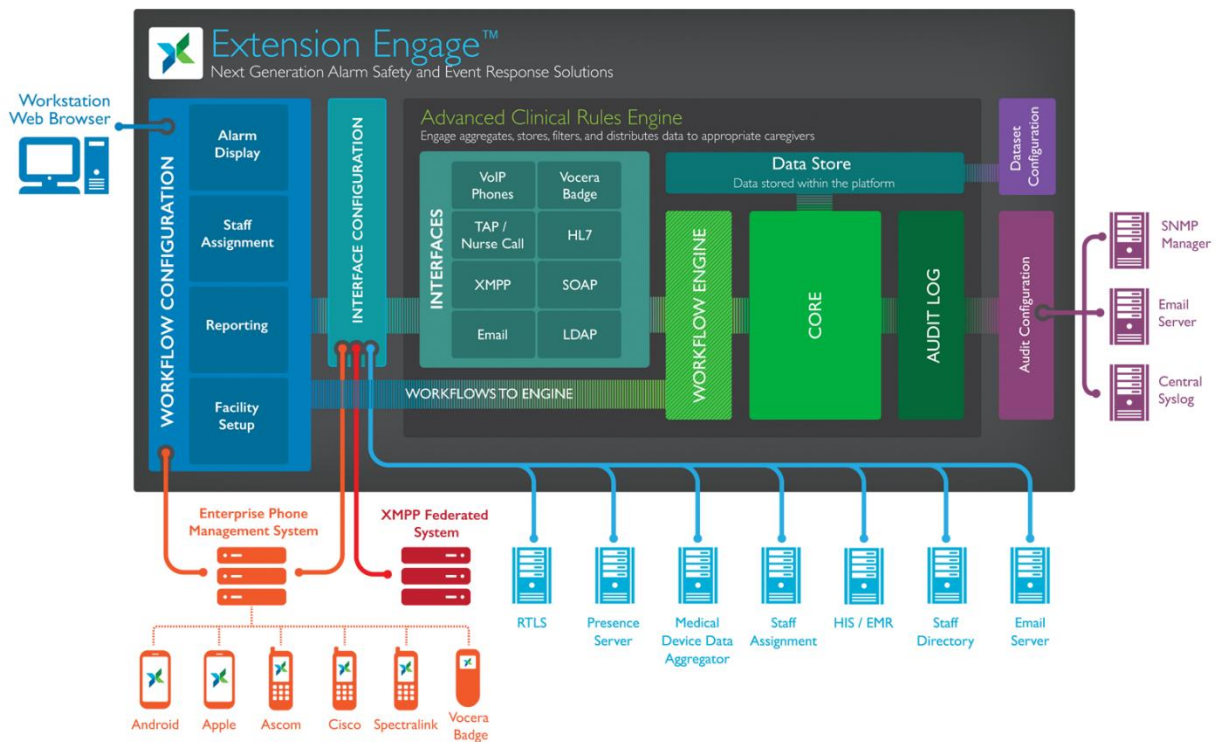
Extension Engage™
Next Generation Alarm Safety and Event Response Solutions

Workstation Web Browser

WORKFLOW CONFIGURATION

Alarm Display

Staff Assignment

Reporting

Facility Setup

INTERFACE CONFIGURATION

Advanced Clinical Rules Engine
Engage aggregates, stores, filters, and distributes data to appropriate caregivers

INTERFACES

VoIP Phones

Vocera Badge

TAP / Nurse Call

HL7

XMPP

SOAP

Email

LDAP

Data Store
Data stored within the platform

Dataset Configuration

WORKFLOW ENGINE

CORE

AUDIT LOG

Audit Configuration

SNMP Manager

Email Server

Central Syslog

WORKFLOWS TO ENGINE

Enterprise Phone Management System

XMPP Federated System

RTLS

Presence Server

Medical Device Data Aggregator

Staff Assignment

HIS / EMR

Staff Directory

Email Server

Android

Apple

Ascom

Cisco

Spectralink

Vocera Badge